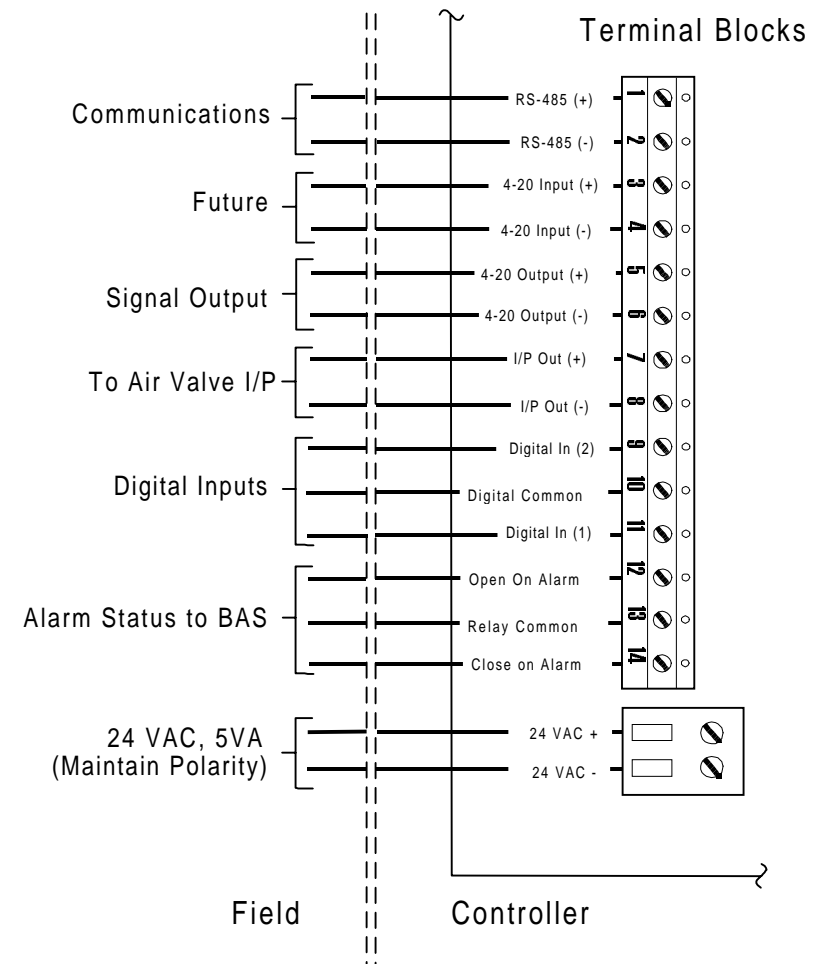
Terminal Blocks

Communications
RS-485 (+) 1
RS-485 (-) 2

Future
4-20 Input (+) 3
4-20 Input (-) 4

Signal Output
4-20 Output (+) 5
4-20 Output (-) 6

To Air Valve I/P
I/P Out (+) 7
I/P Out (-) 8

Digital Inputs
Digital In (2) 9
Digital Common 10
Digital In (1) 11

Alarm Status to BAS
Open On Alarm 12
Relay Common 13
Close on Alarm 14

24 VAC, 5VA (Maintain Polarity)
24 VAC +
24 VAC -

Field
Controller